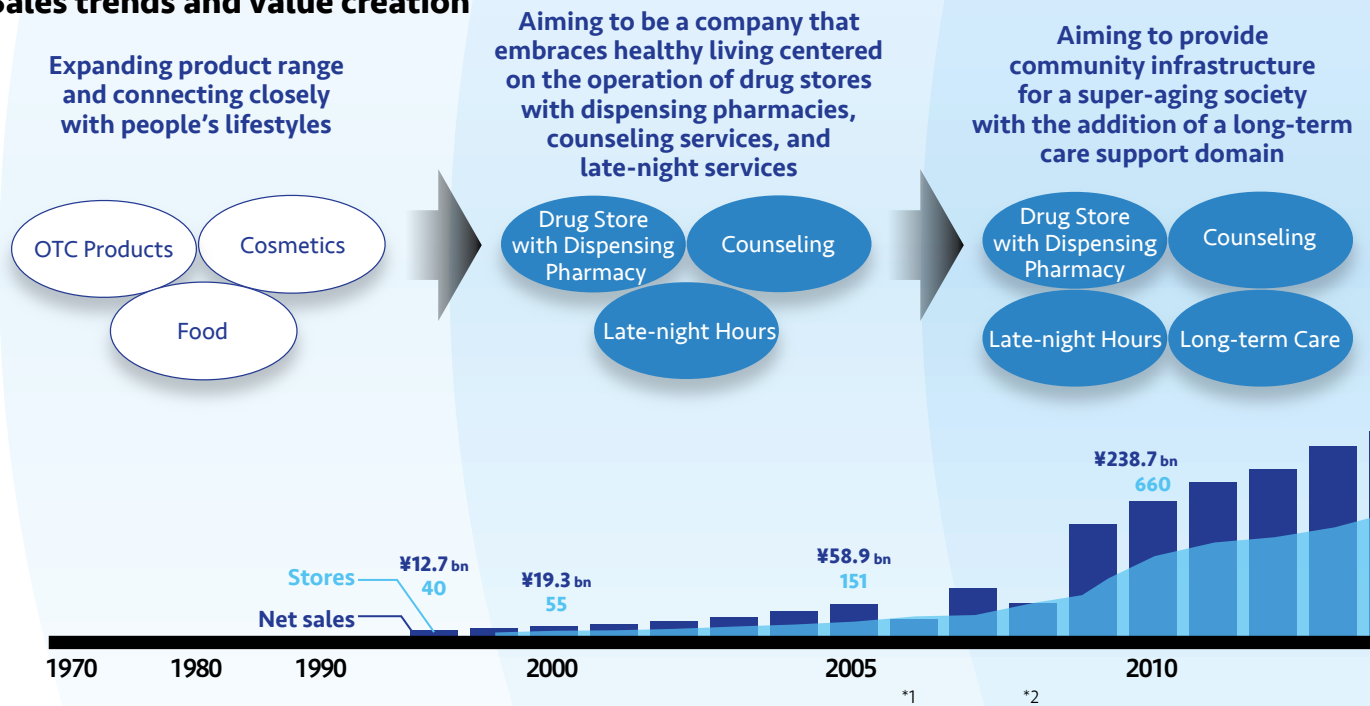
Sales trends and value creation

Expanding product range and connecting closely with people's lifestyles

OTC Products

Cosmetics

Food

Aiming to be a company that embraces healthy living centered on the operation of drug stores with dispensing pharmacies, counseling services, and late-night services

Drug Store with Dispensing Pharmacy

Counseling

Late-night Hours

Aiming to provide community infrastructure for a super-aging society with the addition of a long-term care support domain

Drug Store with Dispensing Pharmacy

Counseling

Late-night Hours

Long-term Care

Stores

Net sales

¥12.7 bn
40

¥19.3 bn
55

¥58.9 bn
151

¥238.7 bn
660

1970 1980 1990 2000 2005 2010

*1 *2